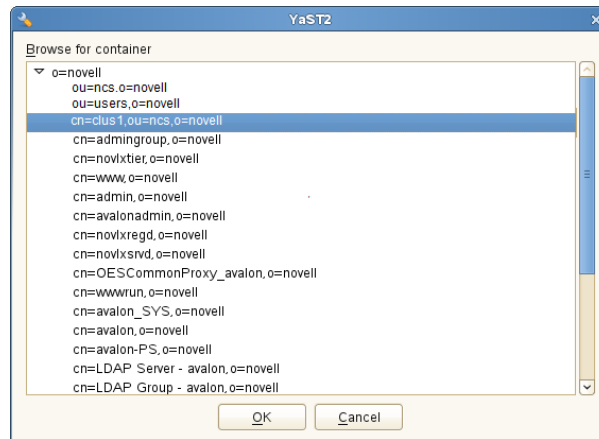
YaST2

Browse for container

o=novell
ou=ncs.o=novell
ou=users,o=novell
cn=clus1,ou=ncs,o=novell
cn=admingroup,o=novell
cn=novlxtier,o=novell
cn=www,o=novell
cn=admin,o=novell
cn=avalonadmin,o=novell
cn=novlxregd,o=novell
cn=novlxsrvd,o=novell
cn=OESCommonProxy_avalon,o=novell
cn=wwwrun,o=novell
cn=avalon_SYS,o=novell
cn=avalon,o=novell
cn=avalon-PS,o=novell
cn=LDAP Server - avalon,o=novell
cn=LDAP Group - avalon,o=novell

OK
Cancel